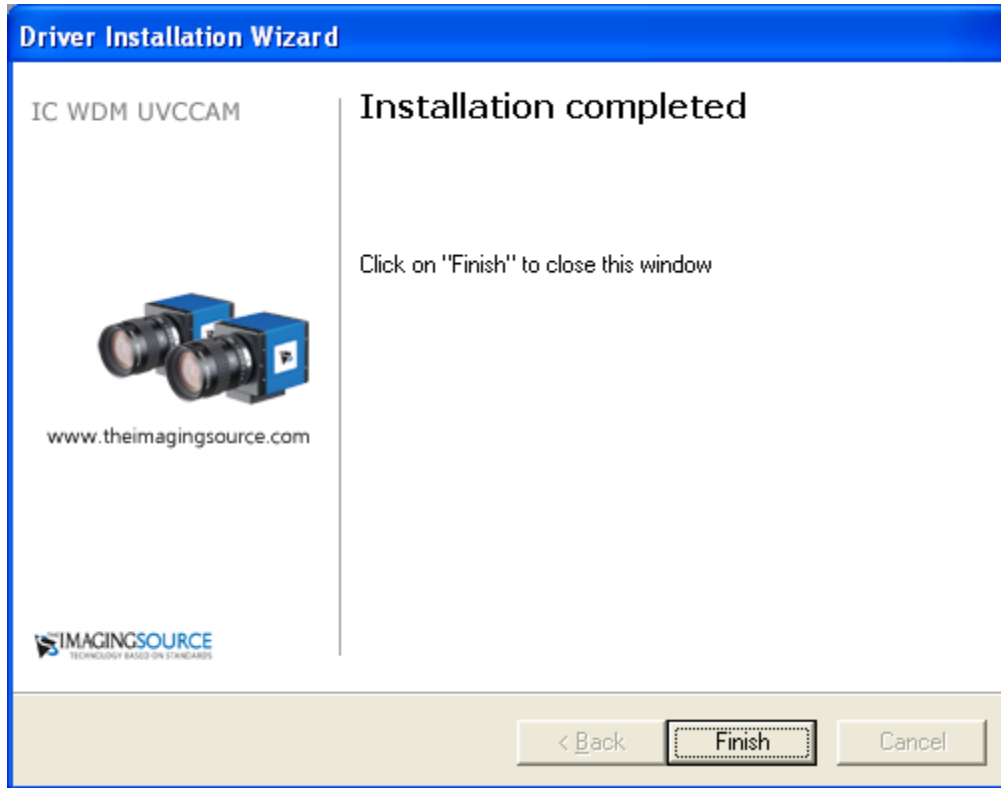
Driver Installation Wizard

IC WDM UVCCAM

Installation completed

Click on "Finish" to close this window

www.theimagingsource.com

IMAGINGSOURCE
TECHNOLOGY BASED ON STANDARDS

< Back

Finish

Cancel